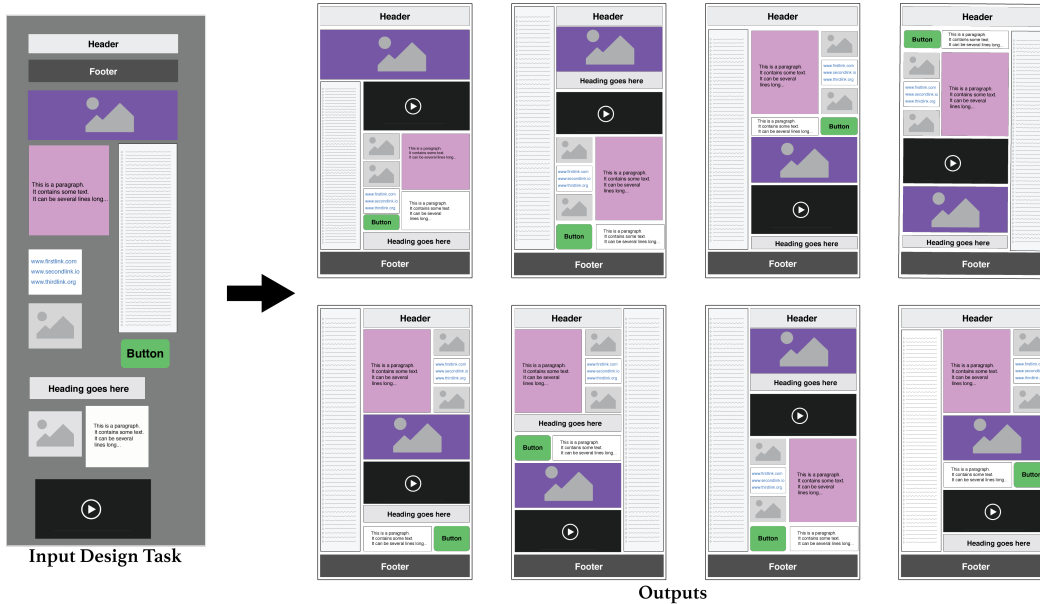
Header

Footer

This is a paragraph. It contains some text. It can be several lines long...

www.firstlink.com
www.secondlink.io
www.thirdlink.org

Button

Heading goes here

This is a paragraph. It contains some text. It can be several lines long...

Input Design Task

Header

This is a paragraph. It contains some text. It can be several lines long...

www.firstlink.com
www.secondlink.io
www.thirdlink.org

Button

This is a paragraph. It contains some text. It can be several lines long...

Heading goes here

Footer

Header

Heading goes here

www.firstlink.com
www.secondlink.io
www.thirdlink.org

This is a paragraph. It contains some text. It can be several lines long...

Button

This is a paragraph. It contains some text. It can be several lines long...

Footer

Header

This is a paragraph. It contains some text. It can be several lines long...

www.firstlink.com
www.secondlink.io
www.thirdlink.org

This is a paragraph. It contains some text. It can be several lines long...

Button

Heading goes here

Footer

Header

Button

This is a paragraph. It contains some text. It can be several lines long...

www.firstlink.com
www.secondlink.io
www.thirdlink.org

This is a paragraph. It contains some text. It can be several lines long...

Heading goes here

Footer

Header

This is a paragraph. It contains some text. It can be several lines long...

www.firstlink.com
www.secondlink.io
www.thirdlink.org

Heading goes here

This is a paragraph. It contains some text. It can be several lines long...

Button

Footer

Header

This is a paragraph. It contains some text. It can be several lines long...

www.firstlink.com
www.secondlink.io
www.thirdlink.org

Heading goes here

Button

This is a paragraph. It contains some text. It can be several lines long...

Footer

Header

Heading goes here

www.firstlink.com
www.secondlink.io
www.thirdlink.org

This is a paragraph. It contains some text. It can be several lines long...

Button

This is a paragraph. It contains some text. It can be several lines long...

Footer

Header

This is a paragraph. It contains some text. It can be several lines long...

www.firstlink.co
www.secondlink
www.thirdlink.

This is a paragraph. It contains some text. It can be several lines long...

Butto

Heading goes here

Footer

Outputs